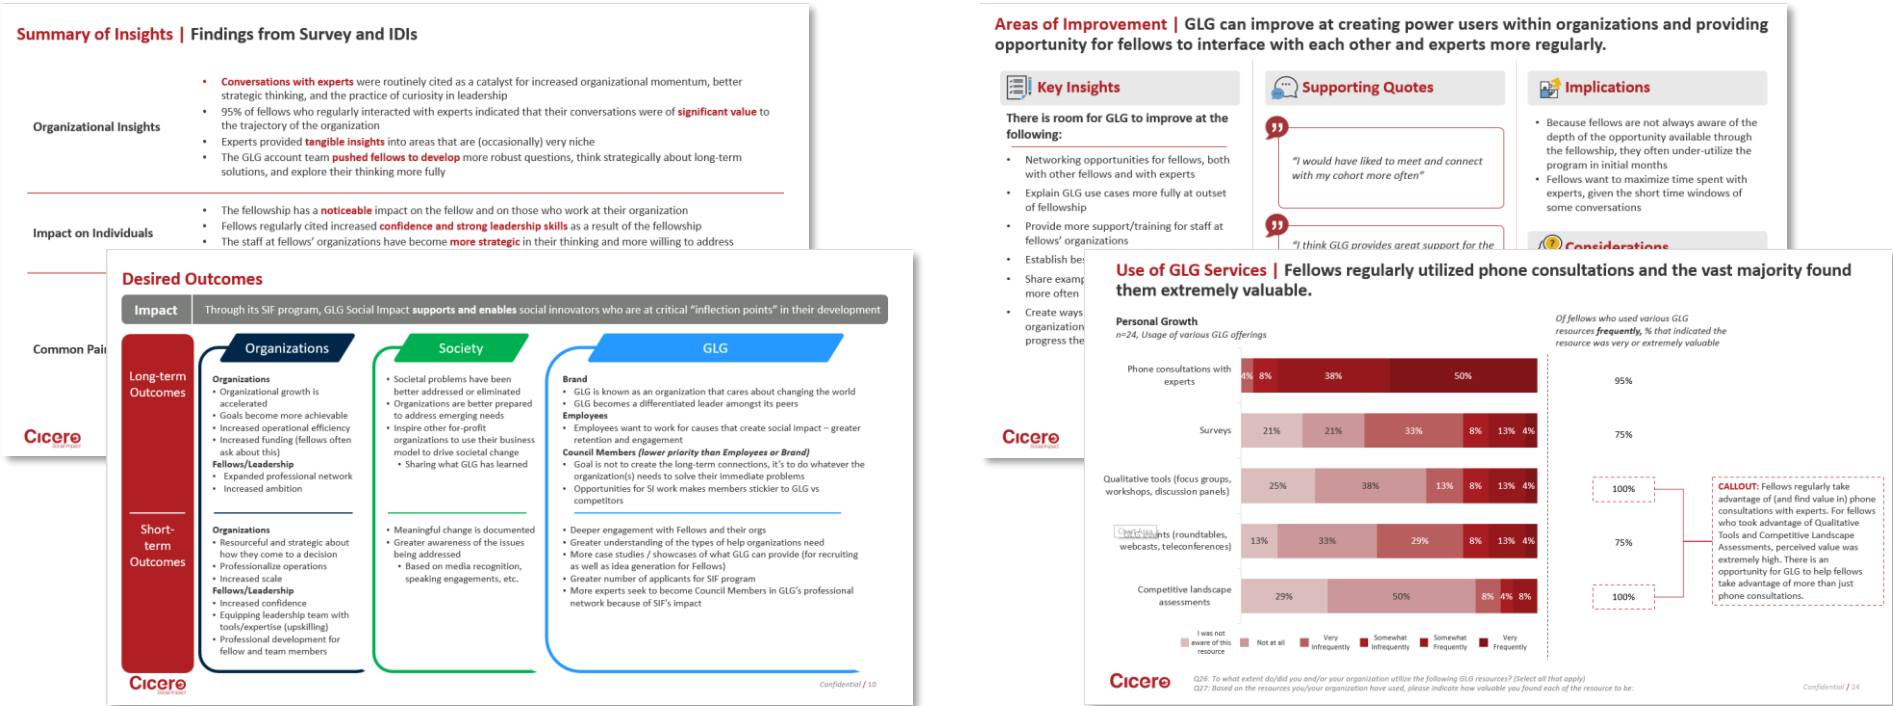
Summary of Insights | Findings from Survey and IDIs

Organizational Insights

• Conversations with experts were routinely cited as a catalyst for increased organizational momentum, better strategic thinking, and the practice of curiosity in leadership
• 95% of fellows who regularly interacted with experts indicated that their conversations were of significant value to the trajectory of the organization
• Experts provided tangible insights into areas that are (occasionally) very niche
• The GLG account team pushed fellows to develop more robust questions, think strategically about long-term solutions, and explore their thinking more fully

Impact on Individuals

• The fellowship has a noticeable impact on the fellow and on those who work at their organization
• Fellows regularly cited increased confidence and strong leadership skills as a result of the fellowship
• The staff at fellows' organizations have become more strategic in their thinking and more willing to address

Common Pai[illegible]

Cicero

Desired Outcomes

Impact | Through its SIF program, GLG Social Impact supports and enables social innovators who are at critical "inflection points" in their development

Long-term Outcomes

Organizations
Organizations
• Organizational growth is accelerated
• Goals become more achievable
• Increased operational efficiency
• Increased funding (fellows often ask about this)
Fellows/Leadership
• Expanded professional network
• Increased ambition

Society
• Societal problems have been better addressed or eliminated
• Organizations are better prepared to address emerging needs
• Inspire other for-profit organizations to use their business model to drive societal change
• Sharing what GLG has learned

GLG
Brand
• GLG is known as an organization that cares about changing the world
• GLG becomes a differentiated leader amongst its peers
Employees
• Employees want to work for causes that create social impact – greater retention and engagement
Council Members (lower priority than Employees or Brand)
• Goal is not to create the long-term connections, it's to do whatever the organization(s) needs to solve their immediate problems
• Opportunities for SI work makes members stickier to GLG vs competitors

Short-term Outcomes

Organizations
• Resourceful and strategic about how they come to a decision
• Professionalize operations
• Increased scale
Fellows/Leadership
• Increased confidence
• Equipping leadership team with tools/expertise (upskilling)
• Professional development for fellow and team members

• Meaningful change is documented
• Greater awareness of the issues being addressed
• Based on media recognition, speaking engagements, etc.

• Deeper engagement with Fellows and their orgs
• Greater understanding of the types of help organizations need
• More case studies / showcases of what GLG can provide (for recruiting as well as idea generation for Fellows)
• Greater number of applicants for SIF program
• More experts seek to become Council Members in GLG's professional network because of SIF's impact

Cicero
Confidential / 10

Areas of Improvement | GLG can improve at creating power users within organizations and providing opportunity for fellows to interface with each other and experts more regularly.

Key Insights
There is room for GLG to improve at the following:
• Networking opportunities for fellows, both with other fellows and with experts
• Explain GLG use cases more fully at outset of fellowship
• Provide more support/training for staff at fellows' organizations
• Establish be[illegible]
• Share examp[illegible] more often
• Create ways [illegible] organization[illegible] progress the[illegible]

Supporting Quotes
"I would have liked to meet and connect with my cohort more often"
"I think GLG provides great support for the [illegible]

Implications
• Because fellows are not always aware of the depth of the opportunity available through the fellowship, they often under-utilize the program in initial months
• Fellows want to maximize time spent with experts, given the short time windows of some conversations

Considerations

Cicero

Use of GLG Services | Fellows regularly utilized phone consultations and the vast majority found them extremely valuable.

Personal Growth
n=24, Usage of various GLG offerings

Of fellows who used various GLG resources frequently, % that indicated the resource was very or extremely valuable

Phone consultations with experts | 4% | 8% | 38% | 50% | 95%
Surveys | 21% | 21% | 33% | 8% | 13% | 4% | 75%
Qualitative tools (focus groups, workshops, discussion panels) | 25% | 38% | 13% | 8% | 13% | 4% | 100%
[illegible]nts (roundtables, webcasts, teleconferences) | 13% | 33% | 29% | 8% | 13% | 4% | 75%
Competitive landscape assessments | 29% | 50% | 8% | 4% | 8% | 100%

CALLOUT: Fellows regularly take advantage of (and find value in) phone consultations with experts. For fellows who took advantage of Qualitative Tools and Competitive Landscape Assessments, perceived value was extremely high. There is an opportunity for GLG to help fellows take advantage of more than just phone consultations.

I was not aware of this resource | Not at all | Very Infrequently | Somewhat Infrequently | Somewhat Frequently | Very Frequently

Cicero
Q26: To what extent do/did you and/or your organization utilize the following GLG resources? (Select all that apply)
Q27: Based on the resources you/your organization have used, please indicate how valuable you found each of the resource to be:
Confidential / 24